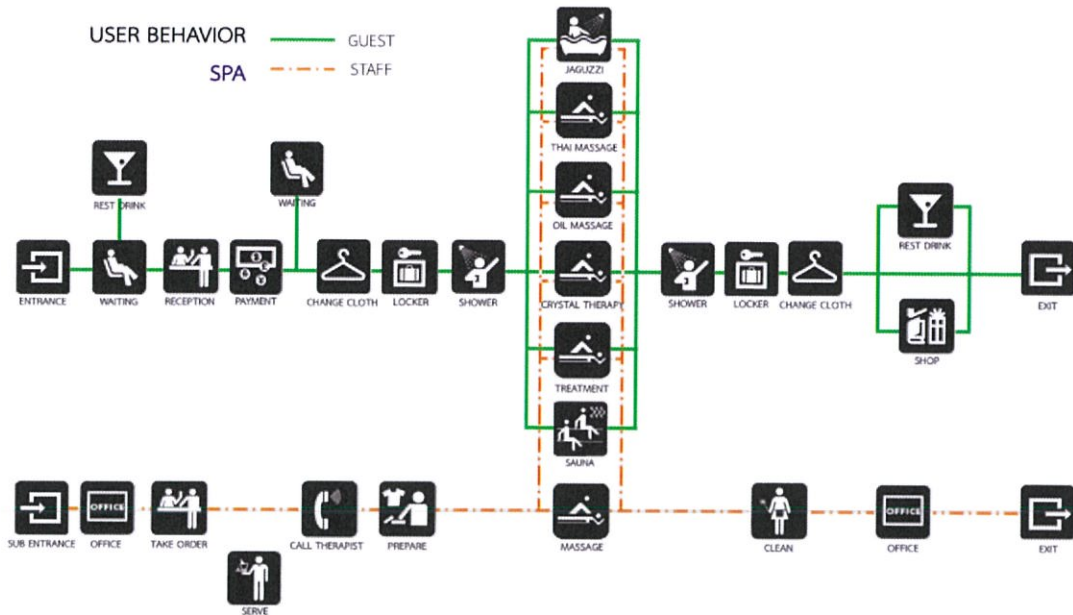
USER BEHAVIOR — GUEST
SPA — STAFF

JAGUZZI
THAI MASSAGE
OIL MASSAGE
CRYSTAL THERAPY
TREATMENT
SAUNA

REST DRINK
WAITING

ENTRANCE
WAITING
RECEPTION
PAYMENT
CHANGE CLOTH
LOCKER
SHOWER
SHOWER
LOCKER
CHANGE CLOTH
REST DRINK
SHOP
EXIT

OFFICE
OFFICE

SUB ENTRANCE
OFFICE
TAKE ORDER
SERVE
CALL THERAPIST
PREPARE
MASSAGE
CLEAN
OFFICE
EXIT